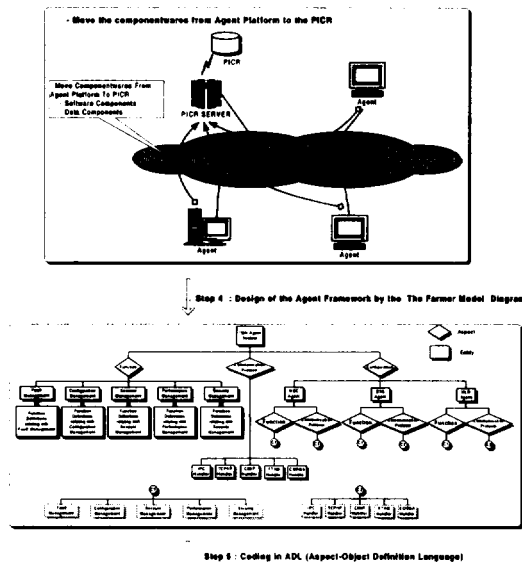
- Move the componentwares from Agent Platform to the PICR

PICR

Move Componentwares From Agent Platform To PICR
- Software Components
- Data Components

PICR SERVER

Agent

Agent

Agent

Step 4 : Design of the Agent Framework by the The Farmer Model Diagram

Aspect

Entity

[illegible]

Function

Fault Management

Configuration Management

Account Management

Performance Management

Security Management

Function Definition relating with Fault Management

Function Definition relating with Configuration Management

Function Definition relating with Account Management

Function Definition relating with Performance Management

Function Definition relating with Security Management

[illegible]

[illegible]

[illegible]

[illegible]

Function

Function

Function

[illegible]

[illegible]

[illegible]

IPC Handler

TCP/IP Handler

CORBA Handler

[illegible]

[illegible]

Fault Management

Configuration Management

Account Management

Performance Management

Security Management

IPC Handler

TCP/IP Handler

CORBA Handler

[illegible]

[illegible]

Step 5 : Coding in ADL (Aspect-Object Definition Language)